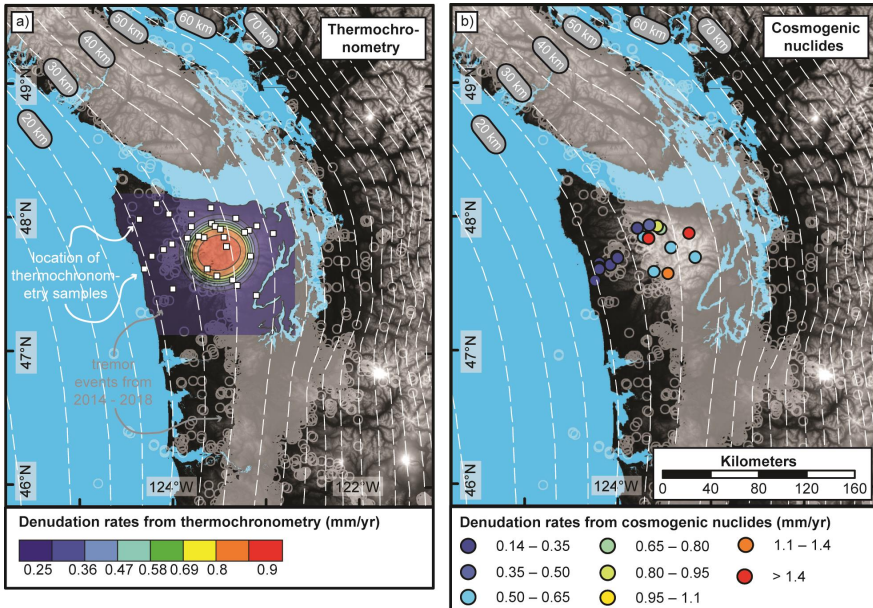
a)

Thermochronometry

50 km
60 km
70 km
40 km
30 km
20 km
49°N
48°N
47°N
46°N
124°W
122°W

location of thermochronometry samples

tremor events from 2014 - 2018

Denudation rates from thermochronometry (mm/yr)

0.25 0.36 0.47 0.58 0.69 0.8 0.9

b)

Cosmogenic nuclides

50 km
60 km
70 km
40 km
30 km
20 km
49°N
48°N
47°N
46°N
124°W

Kilometers
0 40 80 120 160

Denudation rates from cosmogenic nuclides (mm/yr)

0.14 – 0.35
0.35 – 0.50
0.50 – 0.65
0.65 – 0.80
0.80 – 0.95
0.95 – 1.1
1.1 – 1.4
> 1.4